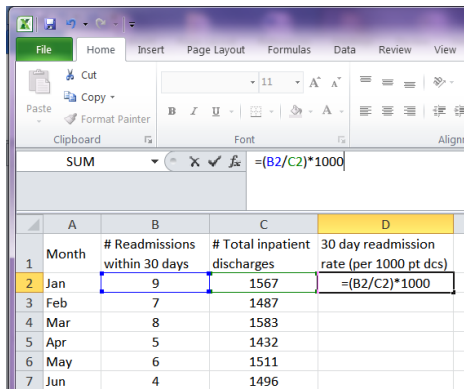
File Home Insert Page Layout Formulas Data Review View

Cut
Copy
Paste
Format Painter
Clipboard

11
B I U
Font

Align

SUM
$f_x$ =(B2/C2)*1000

| | A | B | C | D |
|---|---|---|---|---|
| 1 | Month | # Readmissions within 30 days | # Total inpatient discharges | 30 day readmission rate (per 1000 pt dcs) |
| 2 | Jan | 9 | 1567 | =(B2/C2)*1000 |
| 3 | Feb | 7 | 1487 | |
| 4 | Mar | 8 | 1583 | |
| 5 | Apr | 5 | 1432 | |
| 6 | May | 6 | 1511 | |
| 7 | Jun | 4 | 1496 | |